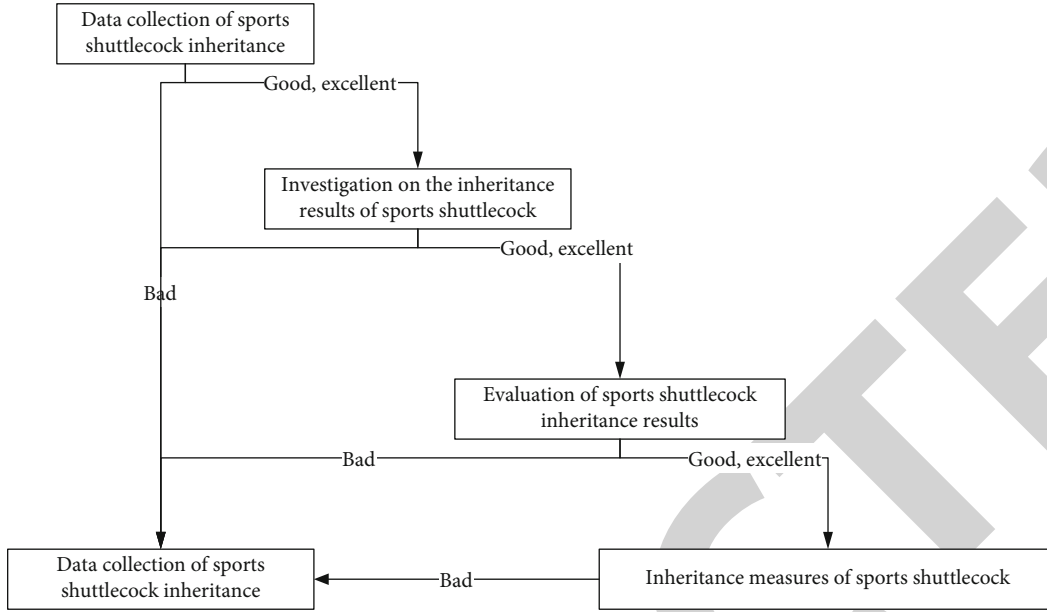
Data collection of sports shuttlecock inheritance

Good, excellent

Investigation on the inheritance results of sports shuttlecock

Good, excellent

Bad

Evaluation of sports shuttlecock inheritance results

Bad

Good, excellent

Data collection of sports shuttlecock inheritance

Bad

Inheritance measures of sports shuttlecock